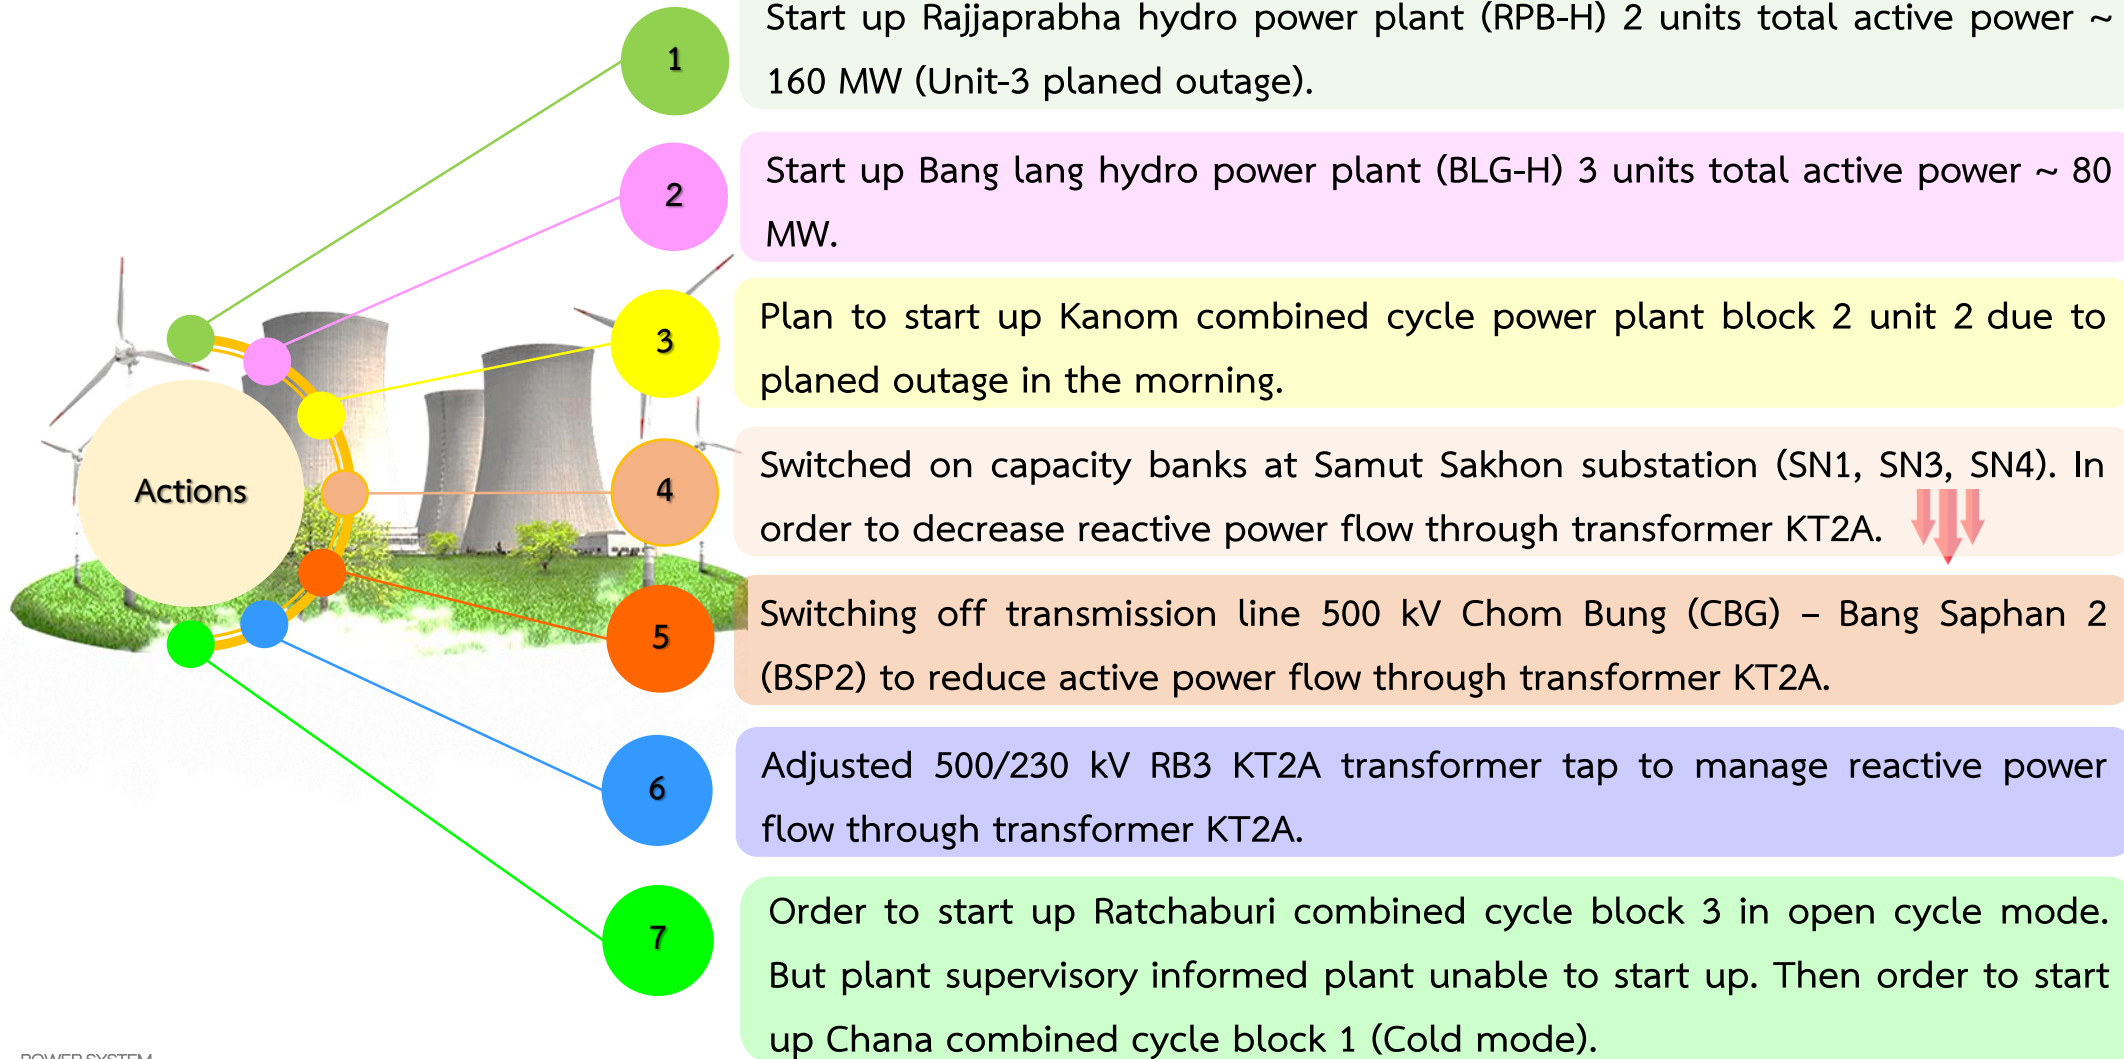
Actions

1

Start up Rajjaprabha hydro power plant (RPB-H) 2 units total active power ~ 160 MW (Unit-3 planed outage).

2

Start up Bang lang hydro power plant (BLG-H) 3 units total active power ~ 80 MW.

3

Plan to start up Kanom combined cycle power plant block 2 unit 2 due to planed outage in the morning.

4

Switched on capacity banks at Samut Sakhon substation (SN1, SN3, SN4). In order to decrease reactive power flow through transformer KT2A.

5

Switching off transmission line 500 kV Chom Bung (CBG) – Bang Saphan 2 (BSP2) to reduce active power flow through transformer KT2A.

6

Adjusted 500/230 kV RB3 KT2A transformer tap to manage reactive power flow through transformer KT2A.

7

Order to start up Ratchaburi combined cycle block 3 in open cycle mode. But plant supervisory informed plant unable to start up. Then order to start up Chana combined cycle block 1 (Cold mode).

POWER SYSTEM